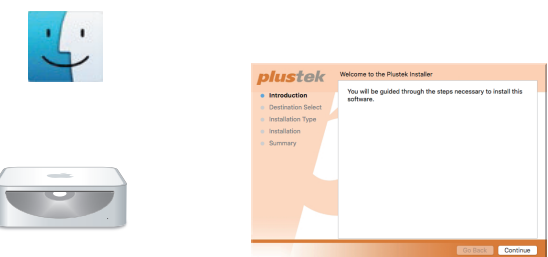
plustek

Welcome to the Plustek Installer

Introduction
Destination Select
Installation Type
Installation
Summary

You will be guided through the steps necessary to install this software.

Go Back
Continue